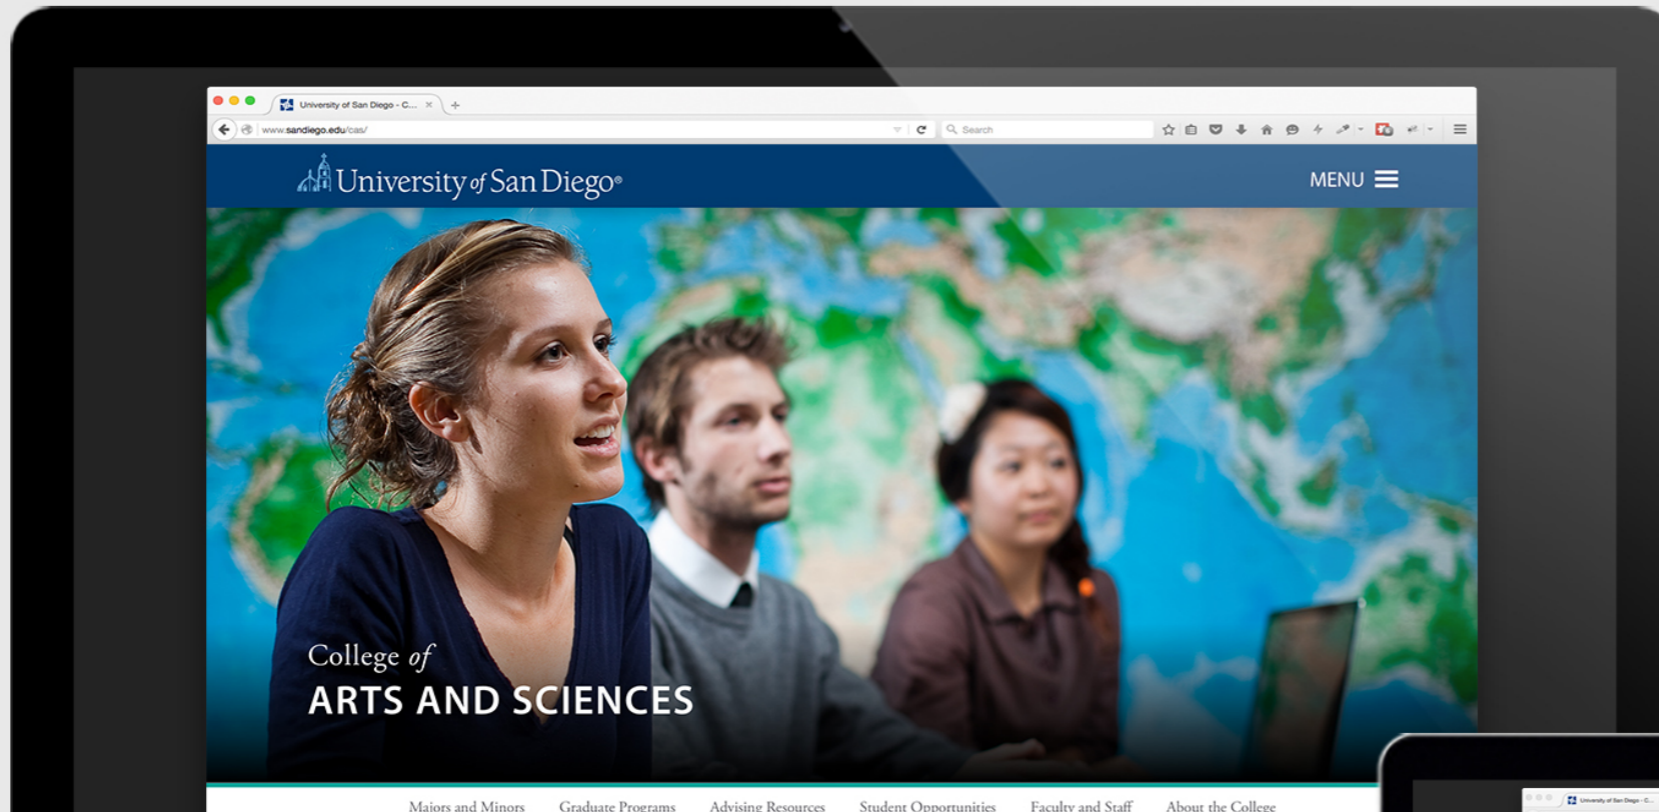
University of San Diego - C...

www.sandiego.edu/cas/

Search

University of San Diego®

MENU

College of
ARTS AND SCIENCES

Majors and Minors Graduate Programs Advising Resources Student Opportunities Faculty and Staff About the College